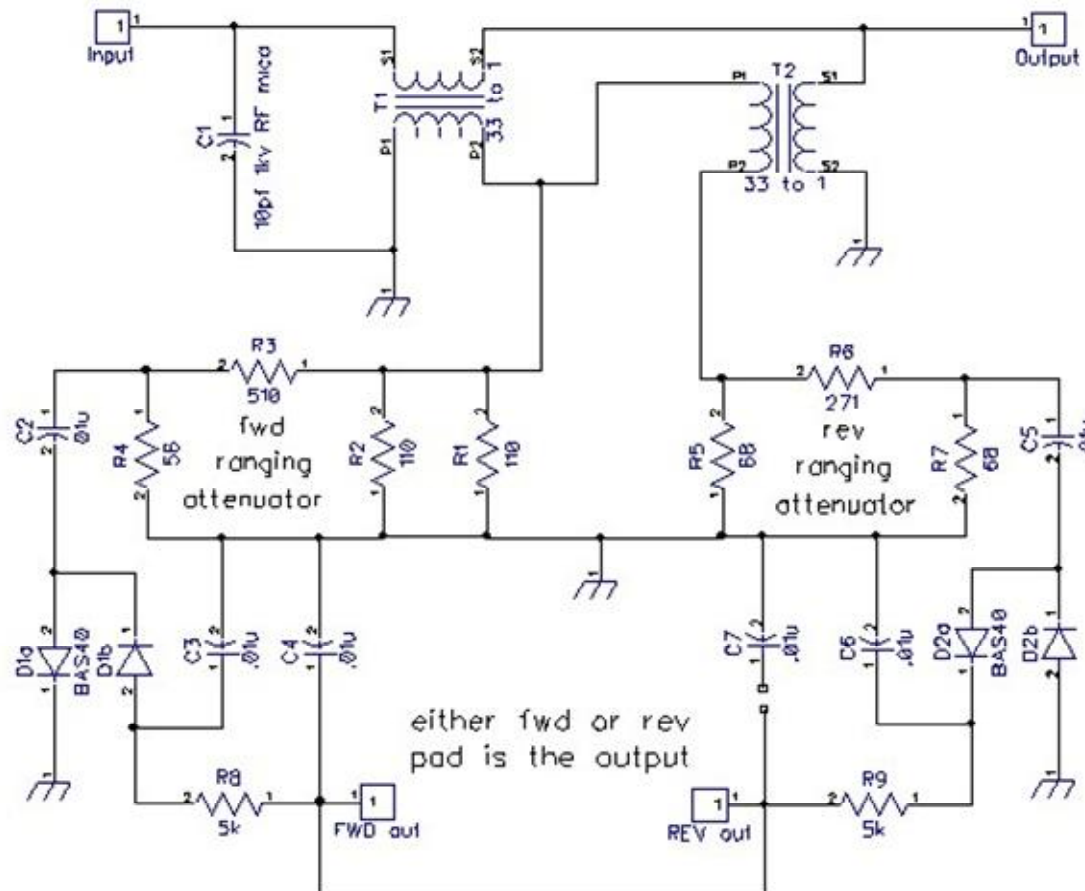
1 1 Input

1 1 Output

C1 1 2 10pf 1kv RF mica

T1 S1 S2 P1 P2 33 to 1

T2 P1 S1 P2 S2 33 to 1

R3 2 1 510

R6 2 1 271

C2 1 2 .01u

R4 1 2 56

fwd ranging attenuator

R2 2 1 110

R1 2 1 110

R5 2 1 68

rev ranging attenuator

R7 1 2 68

C5 1 2 .01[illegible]

D1a 2 1 BAS40

D1b 1 2

C3 2 1 .01u

C4 2 1 .01u

C7 2 1 .01u

C6 2 1 .01u

D2a 2 1 BAS40

D2b 1 2

either fwd or rev pad is the output

R8 2 1 5k

1 1 FWD out

1 1 REV out

R9 2 1 5k